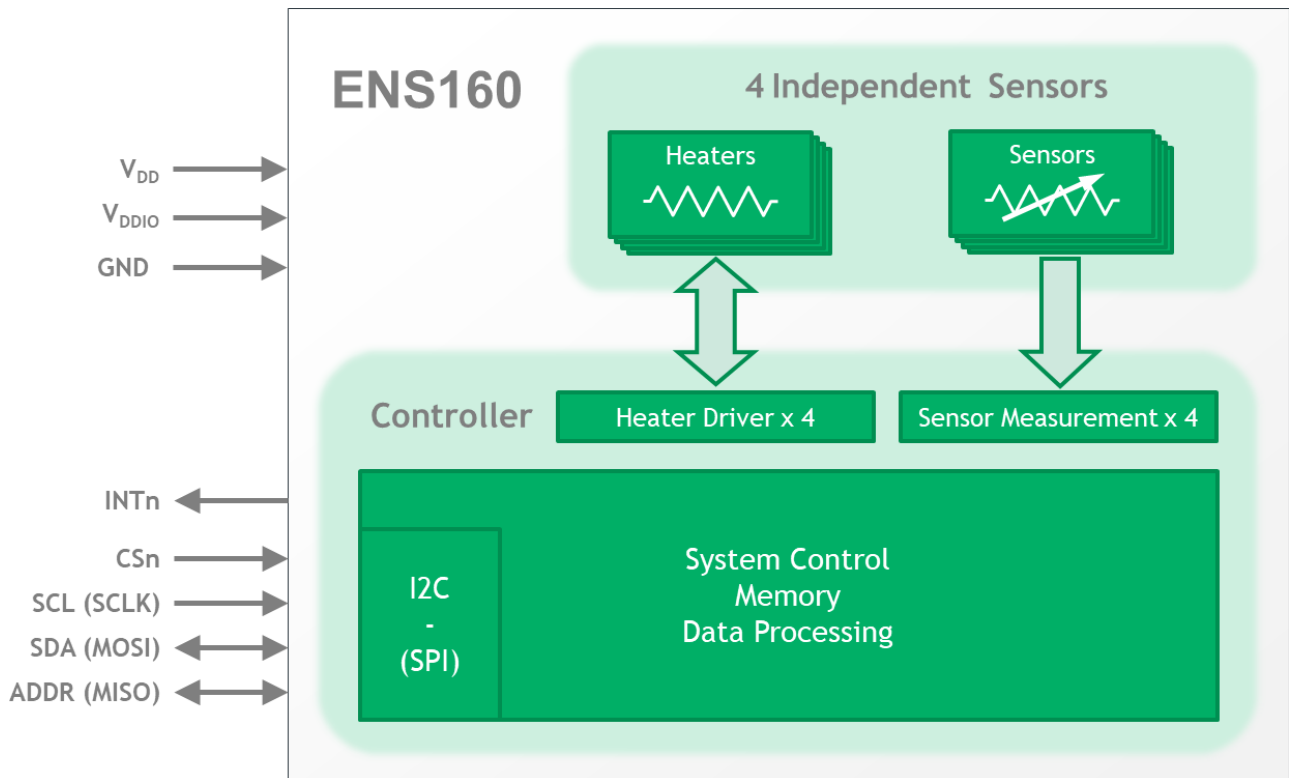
ENS160

4 Independent Sensors

Heaters

Sensors

$V_{DD}$

$V_{DDIO}$

GND

Controller

Heater Driver x 4

Sensor Measurement x 4

INTn

CSn

SCL (SCLK)

SDA (MOSI)

ADDR (MISO)

I2C
-
(SPI)

System Control
Memory
Data Processing